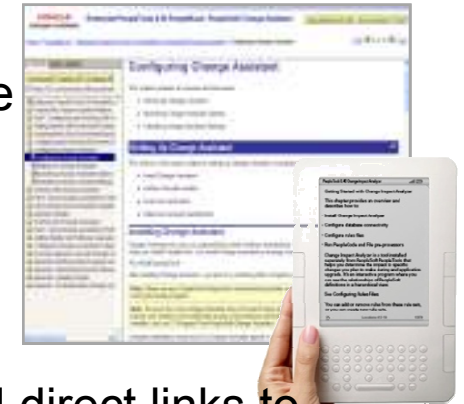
Configuring Change Assistant

Getting Started with Change Impact Analyzer

This chapter provides an overview and describes how to:

Install Change Impact Analyzer.

Configure database connectivity.

Configure rules files.

Run PeopleSoft and File pre-processors.

Change Impact Analyzer is a tool installed separately from PeopleSoft PeopleTools that helps you determine the impact of specific changes you plan to make, fixing and application upgrade. It's an interactive program where you can define what entities differ as well as definitions in a hierarchical view.

See Configuring Rules Files

You can add or remove rules from these rule sets, or you can create new rule sets.

e

l direct links to